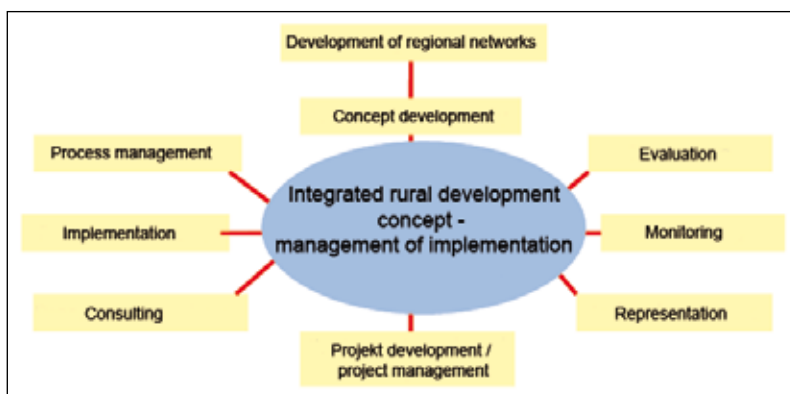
Development of regional networks

Concept development

Process management

Evaluation

Integrated rural development concept - management of implementation

Implementation

Monitoring

Consulting

Representation

Projekt development / project management